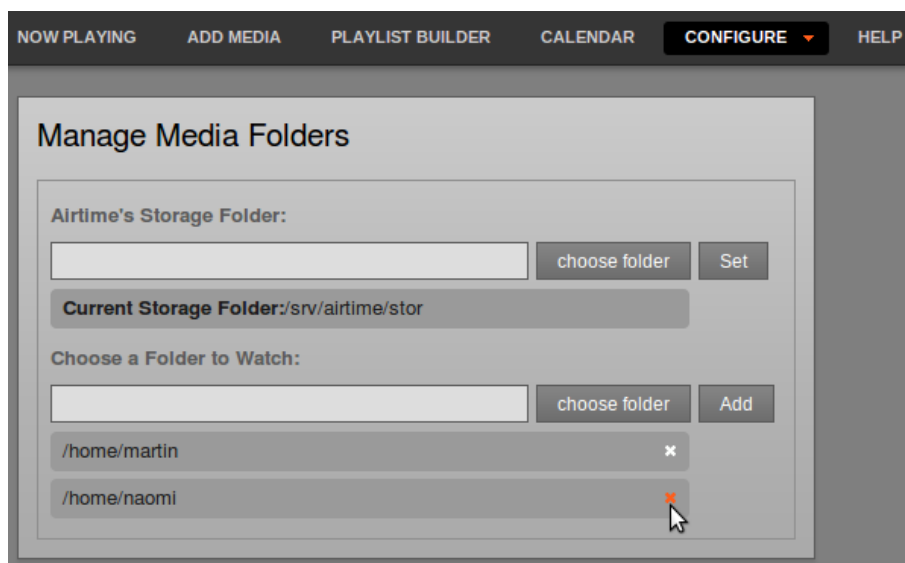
NOW PLAYING ADD MEDIA PLAYLIST BUILDER CALENDAR CONFIGURE HELP

Manage Media Folders

Airtime's Storage Folder:

choose folder Set

Current Storage Folder:/srv/airtime/stor

Choose a Folder to Watch:

choose folder Add

/home/martin

/home/naomi